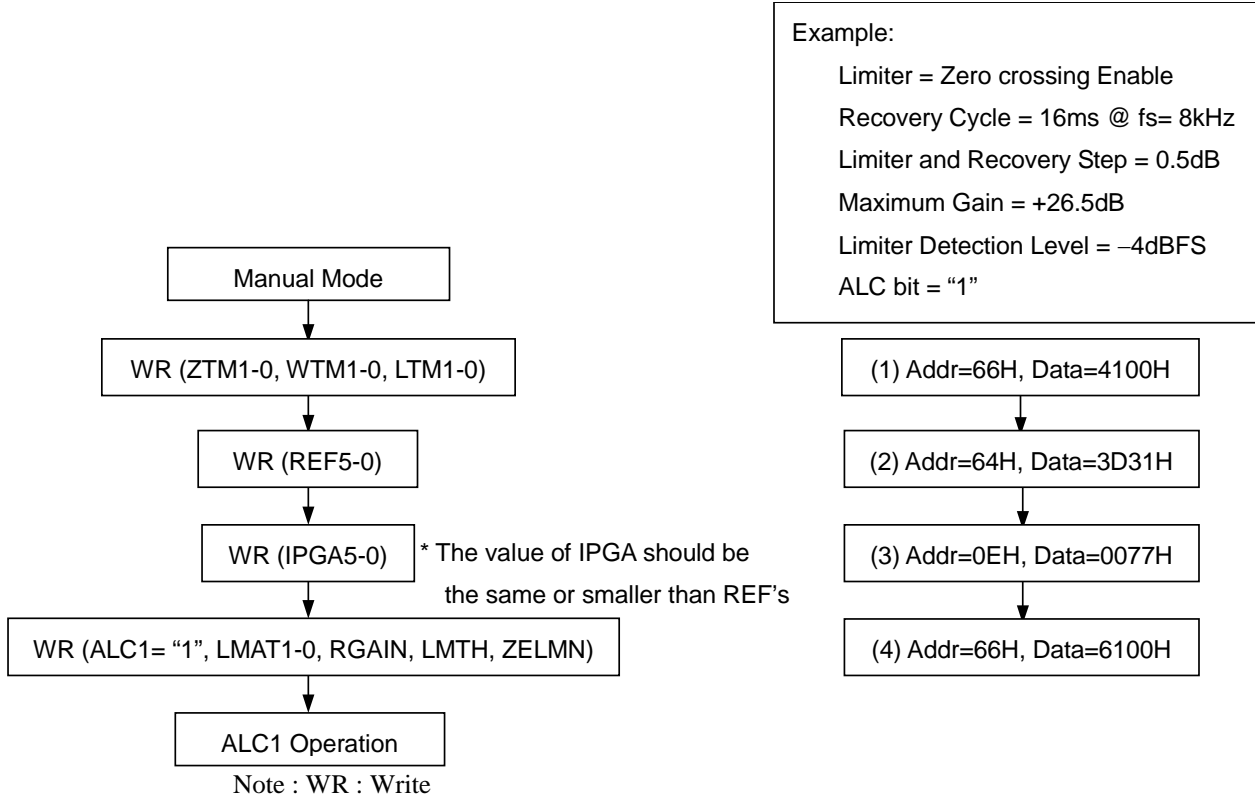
Example:
Limiter = Zero crossing Enable
Recovery Cycle = 16ms @ fs= 8kHz
Limiter and Recovery Step = 0.5dB
Maximum Gain = +26.5dB
Limiter Detection Level = −4dBFS
ALC bit = “1”

Manual Mode

WR (ZTM1-0, WTM1-0, LTM1-0)

WR (REF5-0)

WR (IPGA5-0)

* The value of IPGA should be the same or smaller than REF’s

WR (ALC1= “1”, LMAT1-0, RGAIN, LMTH, ZELMN)

ALC1 Operation

Note : WR : Write

(1) Addr=66H, Data=4100H

(2) Addr=64H, Data=3D31H

(3) Addr=0EH, Data=0077H

(4) Addr=66H, Data=6100H